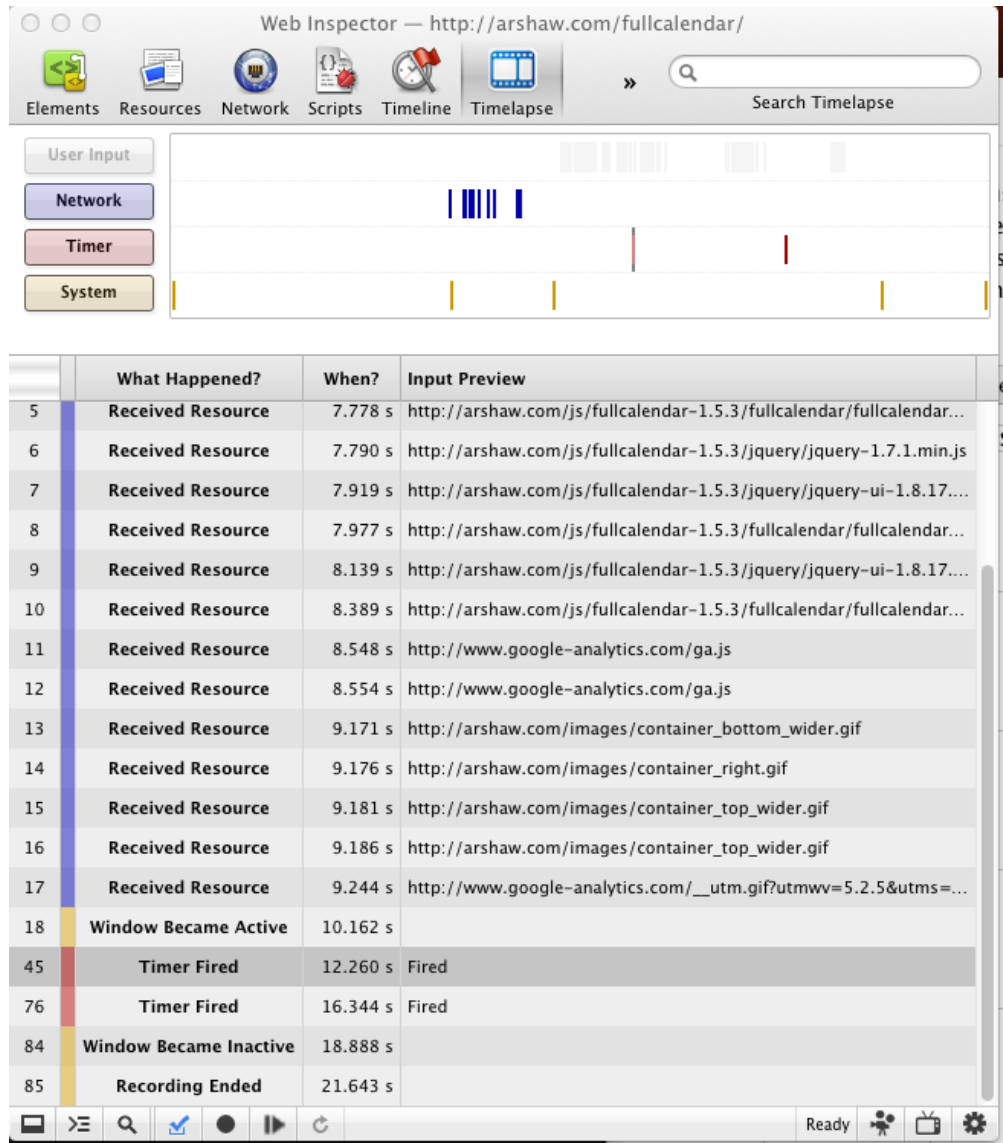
Web Inspector — http://arshaw.com/fullcalendar/

Elements Resources Network Scripts Timeline Timelapse »

Search Timelapse

User Input
Network
Timer
System

| | What Happened? | When? | Input Preview |
|---|---|---|---|
| 5 | Received Resource | 7.778 s | http://arshaw.com/js/fullcalendar-1.5.3/fullcalendar/fullcalendar... |
| 6 | Received Resource | 7.790 s | http://arshaw.com/js/fullcalendar-1.5.3/jquery/jquery-1.7.1.min.js |
| 7 | Received Resource | 7.919 s | http://arshaw.com/js/fullcalendar-1.5.3/jquery/jquery-ui-1.8.17.... |
| 8 | Received Resource | 7.977 s | http://arshaw.com/js/fullcalendar-1.5.3/fullcalendar/fullcalendar... |
| 9 | Received Resource | 8.139 s | http://arshaw.com/js/fullcalendar-1.5.3/jquery/jquery-ui-1.8.17.... |
| 10 | Received Resource | 8.389 s | http://arshaw.com/js/fullcalendar-1.5.3/fullcalendar/fullcalendar... |
| 11 | Received Resource | 8.548 s | http://www.google-analytics.com/ga.js |
| 12 | Received Resource | 8.554 s | http://www.google-analytics.com/ga.js |
| 13 | Received Resource | 9.171 s | http://arshaw.com/images/container_bottom_wider.gif |
| 14 | Received Resource | 9.176 s | http://arshaw.com/images/container_right.gif |
| 15 | Received Resource | 9.181 s | http://arshaw.com/images/container_top_wider.gif |
| 16 | Received Resource | 9.186 s | http://arshaw.com/images/container_top_wider.gif |
| 17 | Received Resource | 9.244 s | http://www.google-analytics.com/__utm.gif?utmwv=5.2.5&utms=... |
| 18 | Window Became Active | 10.162 s | |
| 45 | Timer Fired | 12.260 s | Fired |
| 76 | Timer Fired | 16.344 s | Fired |
| 84 | Window Became Inactive | 18.888 s | |
| 85 | Recording Ended | 21.643 s | |

Ready